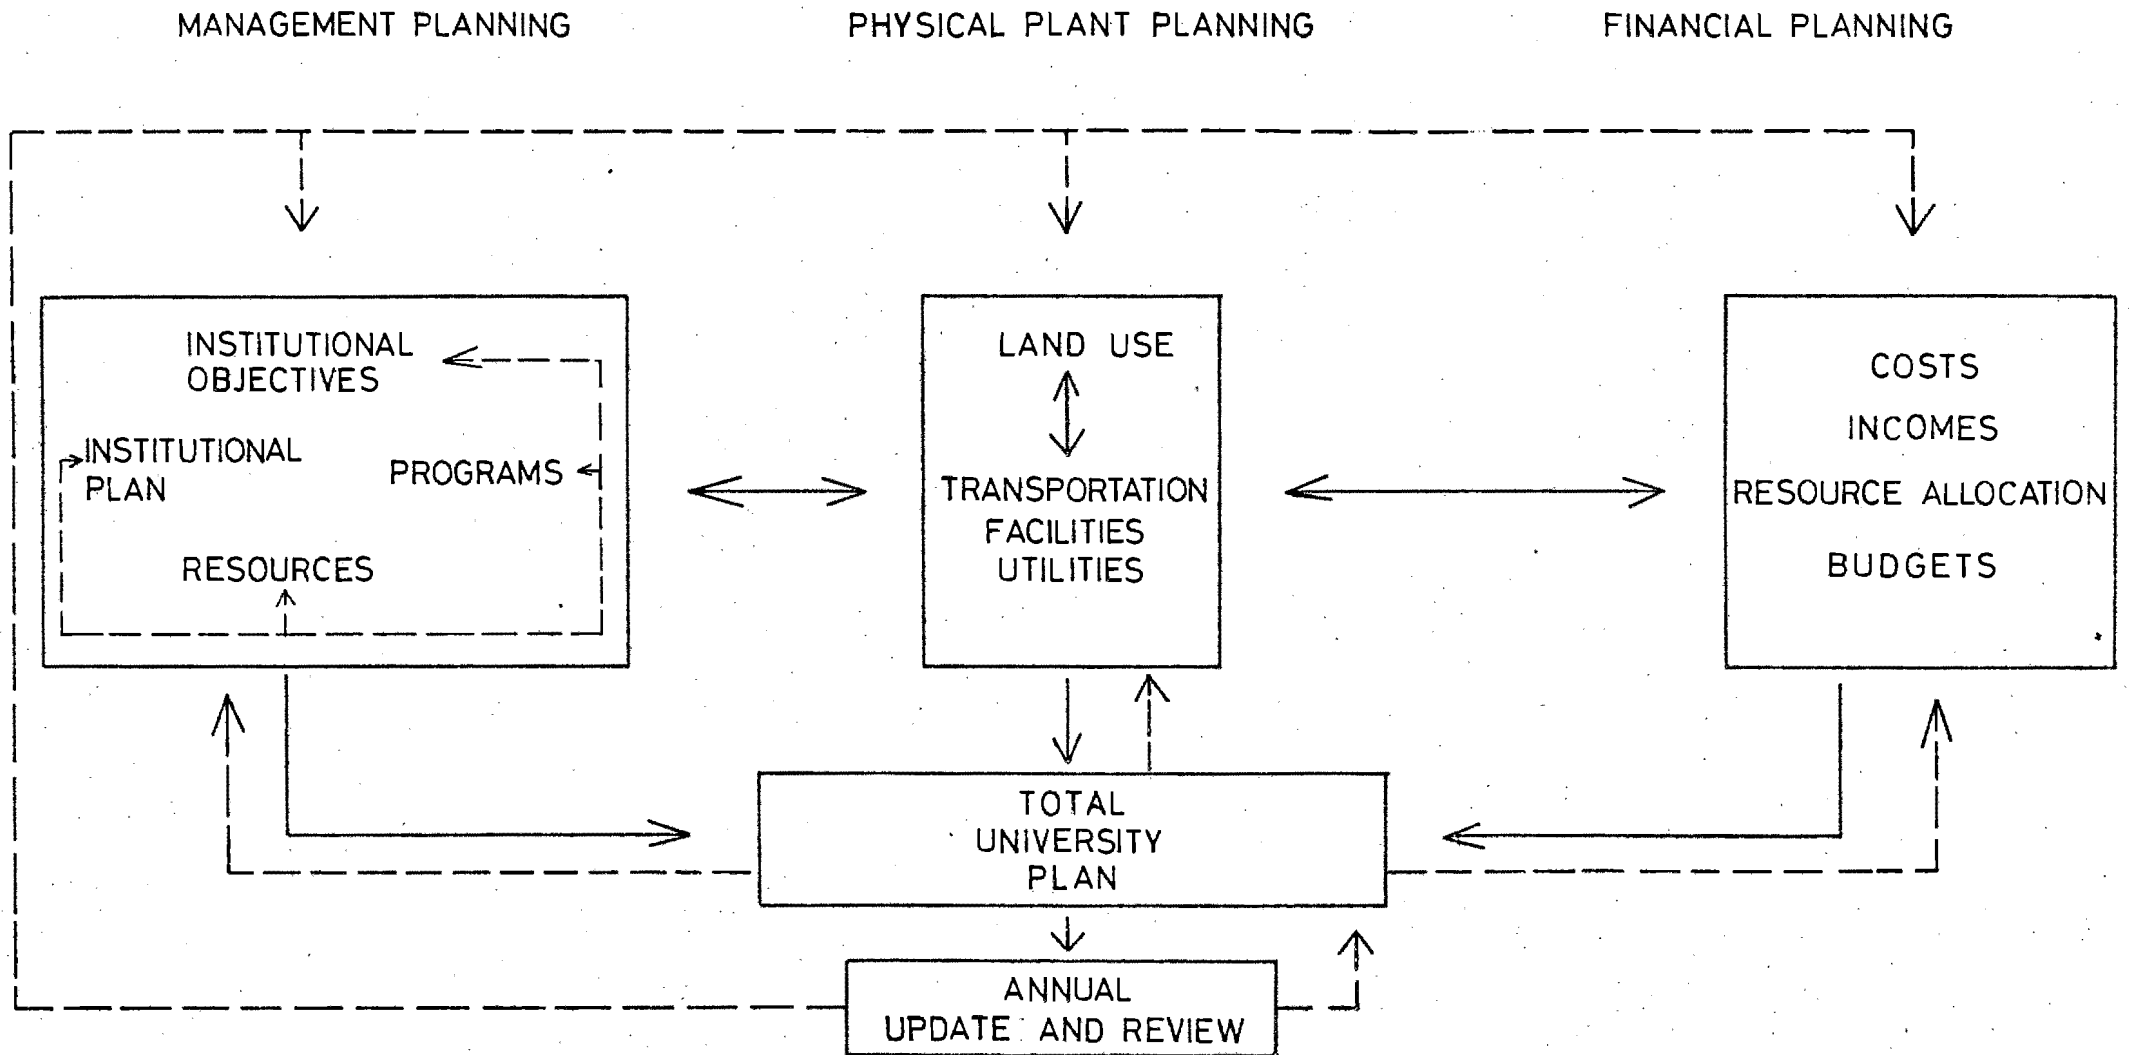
MANAGEMENT PLANNING

PHYSICAL PLANT PLANNING

FINANCIAL PLANNING

INSTITUTIONAL OBJECTIVES

INSTITUTIONAL PLAN

PROGRAMS

RESOURCES

LAND USE

TRANSPORTATION
FACILITIES
UTILITIES

COSTS

INCOMES

RESOURCE ALLOCATION

BUDGETS

TOTAL UNIVERSITY PLAN

ANNUAL UPDATE AND REVIEW